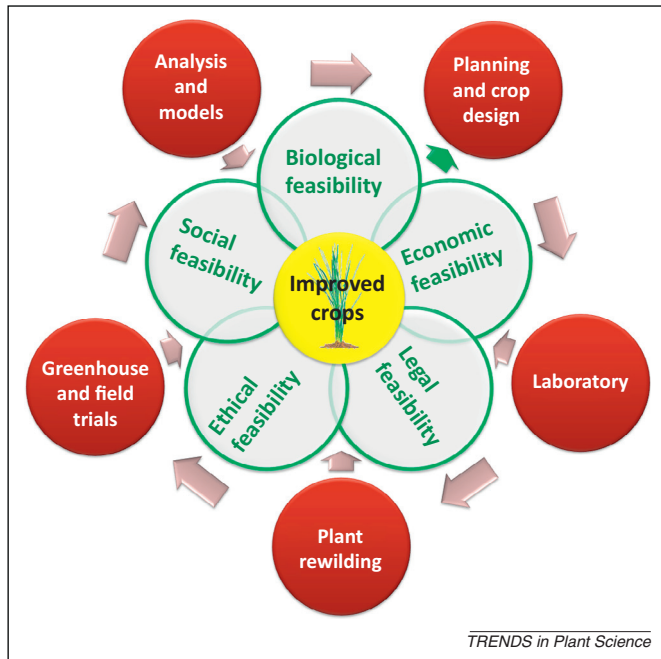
Analysis and models

Planning and crop design

Biological feasibility

Social feasibility

Economic feasibility

Improved crops

Laboratory

Greenhouse and field trials

Ethical feasibility

Legal feasibility

Plant rewilding

TRENDS in Plant Science